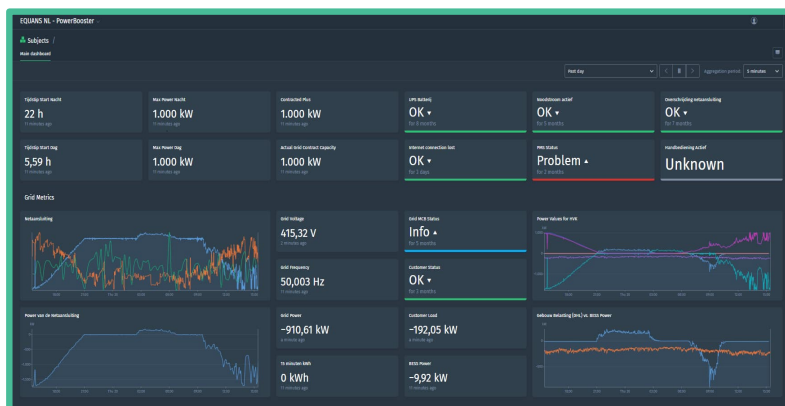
EQUANS NL - PowerBooster

Subjects /

Main dashboard

Past Day

Aggregation period: 5 minutes

Tijdstip Start Nacht
22 h
11 minutes ago

Max Power Nacht
1.000 kW
11 minutes ago

Contracted Pco
1.000 kW
11 minutes ago

UPS Batterij
OK
for 7 months

Noodstroom actief
OK
for 7 months

Overschrijding netaansluiting
OK
for 7 months

Tijdstip Start Dag
5,59 h
11 minutes ago

Max Power Dag
1.000 kW
11 minutes ago

Actual Grid Contract Capacity
1.000 kW
11 minutes ago

Internet connection lost
OK
for 2 days

PMS Status
Problem
for 2 months

Handbediening Actief
Unknown

Grid Metrics

Netaansluiting

Grid Voltage
415,32 V
2 minutes ago

Grid MCB Status
Info
for 8 months

Power Values for NVK

Grid Frequency
50,003 Hz
11 minutes ago

Customer Status
OK
for 8 months

Power van de Netaansluiting

Grid Power
−910,61 kW
a minute ago

Customer Load
−192,05 kW
a minute ago

Gebouw Belasting (BN) vs. BESS Power

15 minuten kWh
0 kWh
11 minutes ago

BESS Power
−9,92 kW
11 minutes ago